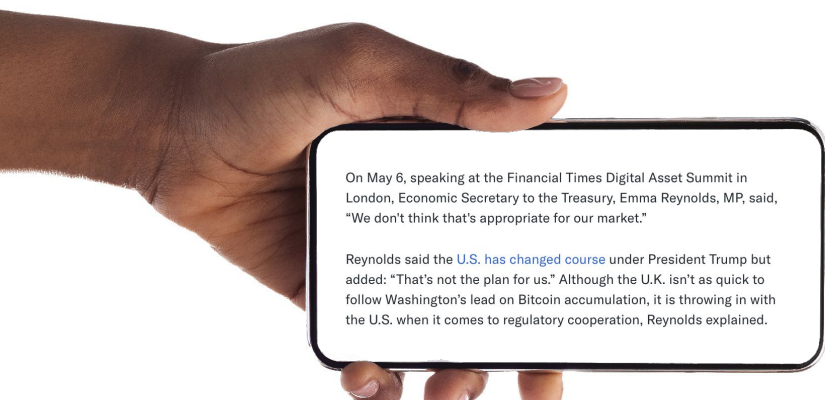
On May 6, speaking at the Financial Times Digital Asset Summit in London, Economic Secretary to the Treasury, Emma Reynolds, MP, said, “We don't think that's appropriate for our market.”

Reynolds said the U.S. has changed course under President Trump but added: “That’s not the plan for us.” Although the U.K. isn’t as quick to follow Washington’s lead on Bitcoin accumulation, it is throwing in with the U.S. when it comes to regulatory cooperation, Reynolds explained.